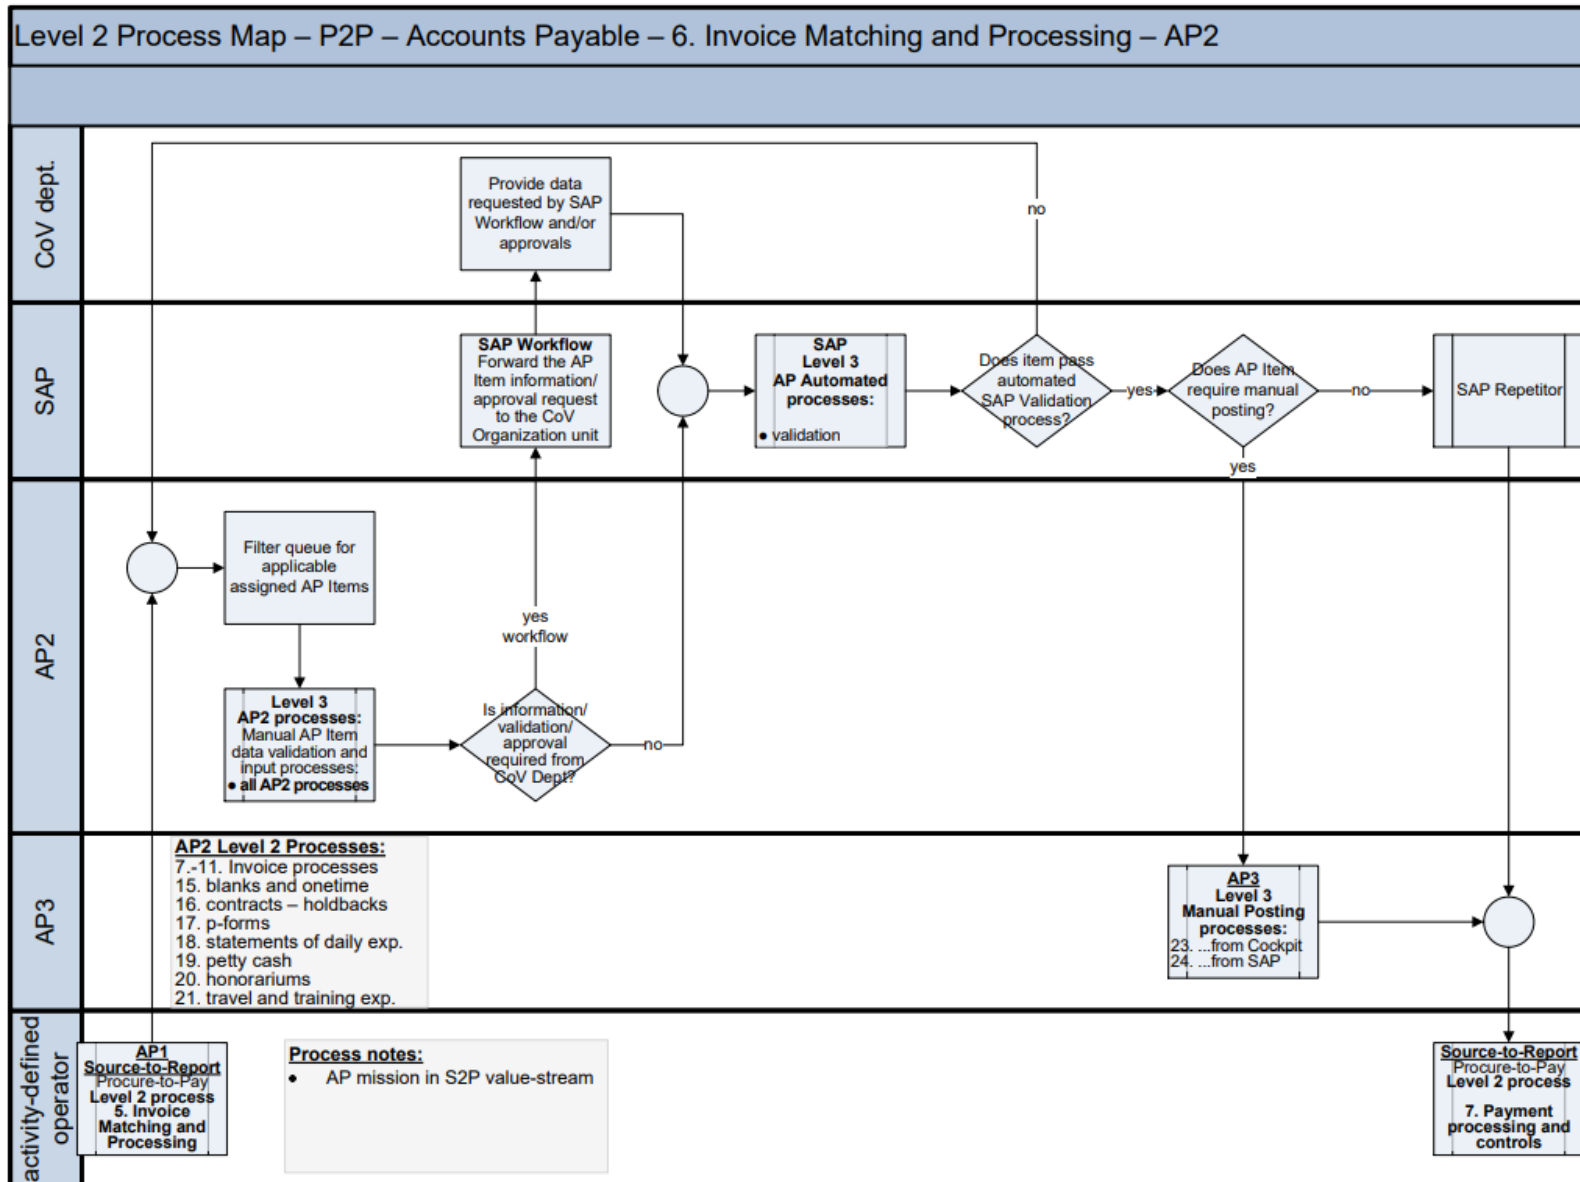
Level 2 Process Map – P2P – Accounts Payable – 6. Invoice Matching and Processing – AP2

CoV dept.

SAP

AP2

AP3

activity-defined operator

Provide data requested by SAP Workflow and/or approvals

no

SAP Workflow
Forward the AP Item information/ approval request to the CoV Organization unit

SAP
Level 3
AP Automated processes:
• validation

Does item pass automated SAP Validation process?

yes

Does AP Item require manual posting?

no

SAP Repetitor

yes

Filter queue for applicable assigned AP Items

yes
workflow

Level 3
AP2 processes:
Manual AP Item data validation and input processes:
• all AP2 processes

Is information/ validation/ approval required from CoV Dept?

no

AP2 Level 2 Processes:
7.-11. Invoice processes
15. blanks and onetime
16. contracts – holdbacks
17. p-forms
18. statements of daily exp.
19. petty cash
20. honorariums
21. travel and training exp.

AP3
Level 3
Manual Posting processes:
23. ...from Cockpit
24. ...from SAP

AP1
Source-to-Report
Procure-to-Pay
Level 2 process
5. Invoice Matching and Processing

Process notes:
• AP mission in S2P value-stream

Source-to-Report
Procure-to-Pay
Level 2 process
7. Payment processing and controls